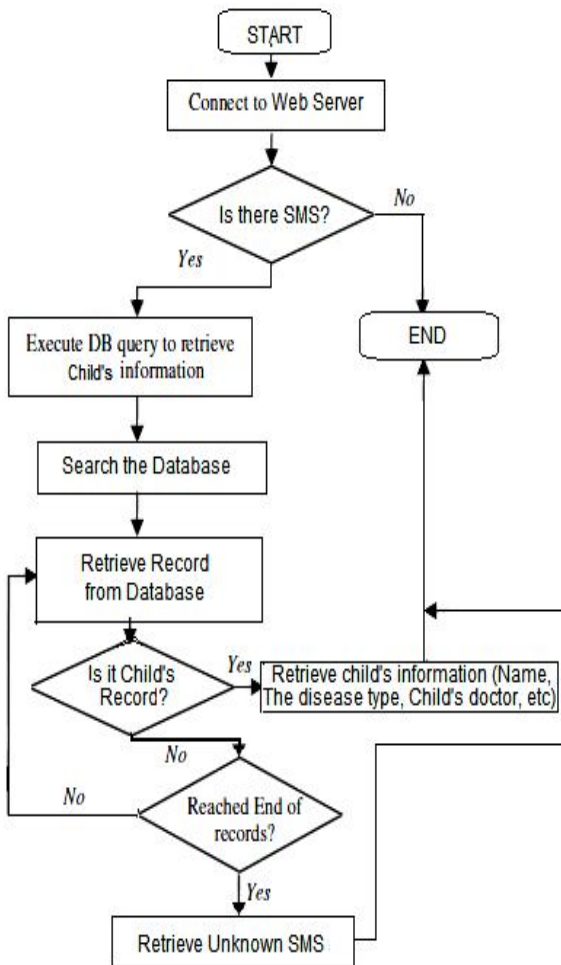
START

Connect to Web Server

Is there SMS?

No

Yes

END

Execute DB query to retrieve Child's information

Search the Database

Retrieve Record from Database

Is it Child's Record?

Yes

Retrieve child's information (Name, The disease type, Child's doctor, etc)

No

No

Reached End of records?

Yes

Retrieve Unknown SMS